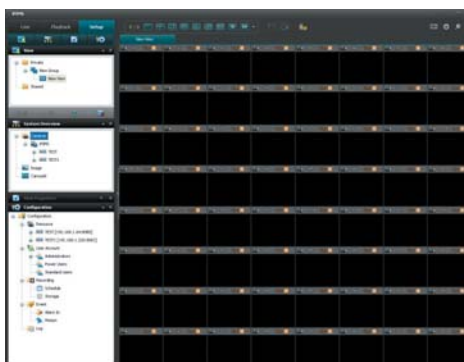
Live Playback Setup

Views
Private
New Group
New View
Shared

System Overview
Cameras
Image
Carousel

Configuration
Configuration
Servers
Live Account
Administrators
Power Users
Standard Users
Recording
Schedule
Storage
Event
Log

New View